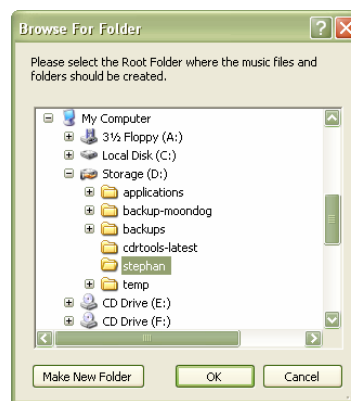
Browse For Folder

Please select the Root Folder where the music files and folders should be created.

My Computer
3½ Floppy (A:)
Local Disk (C:)
Storage (D:)
applications
backup-moondog
backups
cdrtools-latest
stephan
temp
CD Drive (E:)
CD Drive (F:)

Make New Folder
OK
Cancel